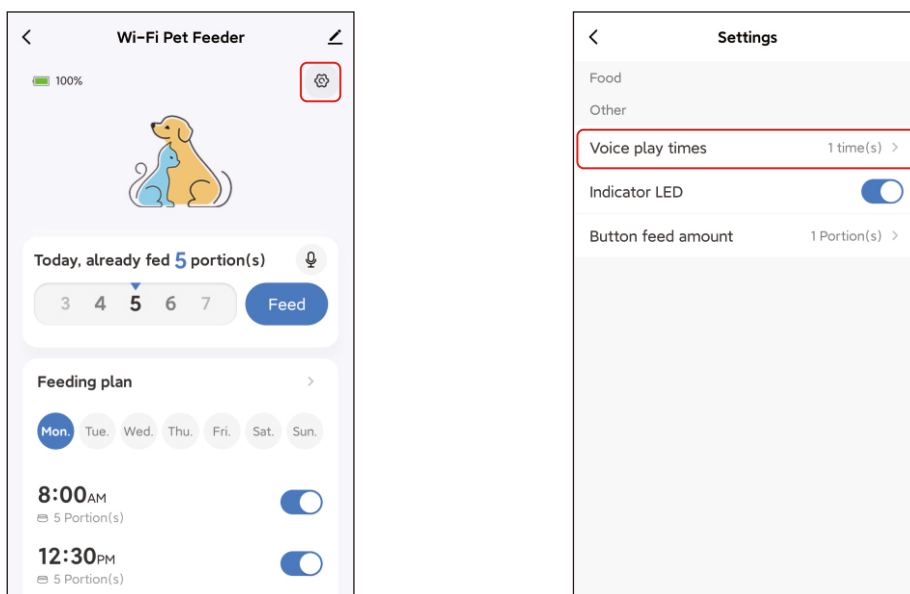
Wi-Fi Pet Feeder

100%

Today, already fed 5 portion(s)

3 4 5 6 7

Feed

Feeding plan

Mon. Tue. Wed. Thu. Fri. Sat. Sun.

8:00AM
5 Portion(s)

12:30PM
5 Portion(s)

Settings

Food

Other

Voice play times 1 time(s)

Indicator LED

Button feed amount 1 Portion(s)